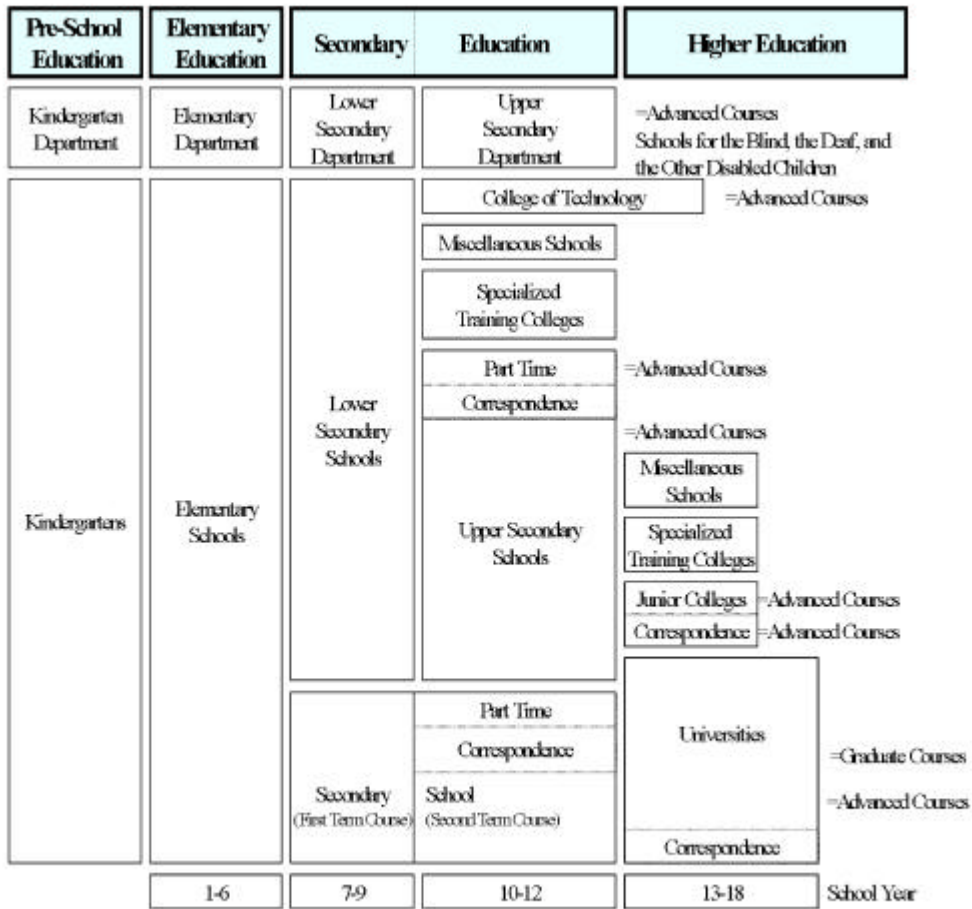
Pre-School Education

Elementary Education

Secondary Education

Higher Education

Kindergarten Department

Elementary Department

Lower Secondary Department

Upper Secondary Department

=Advanced Courses
Schools for the Blind, the Deaf, and the Other Disabled Children

College of Technology

=Advanced Courses

Miscellaneous Schools

Specialized Training Colleges

Part Time

=Advanced Courses

Correspondence

=Advanced Courses

Lower Secondary Schools

Miscellaneous Schools

Kindergartens

Elementary Schools

Upper Secondary Schools

Specialized Training Colleges

Junior Colleges

=Advanced Courses

Correspondence

=Advanced Courses

Part Time

Universities

Correspondence

=Graduate Courses

Secondary (First Term Course)

School (Second Term Course)

=Advanced Courses

Correspondence

1-6

7-9

10-12

13-18

School Year